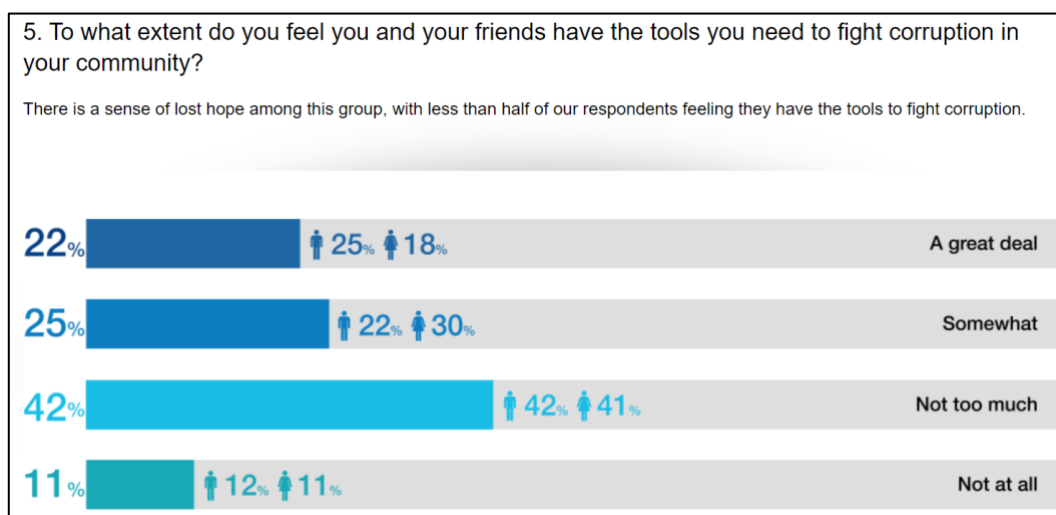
5. To what extent do you feel you and your friends have the tools you need to fight corruption in your community?

There is a sense of lost hope among this group, with less than half of our respondents feeling they have the tools to fight corruption.

22% 25% 18% A great deal

25% 22% 30% Somewhat

42% 42% 41% Not too much

11% 12% 11% Not at all